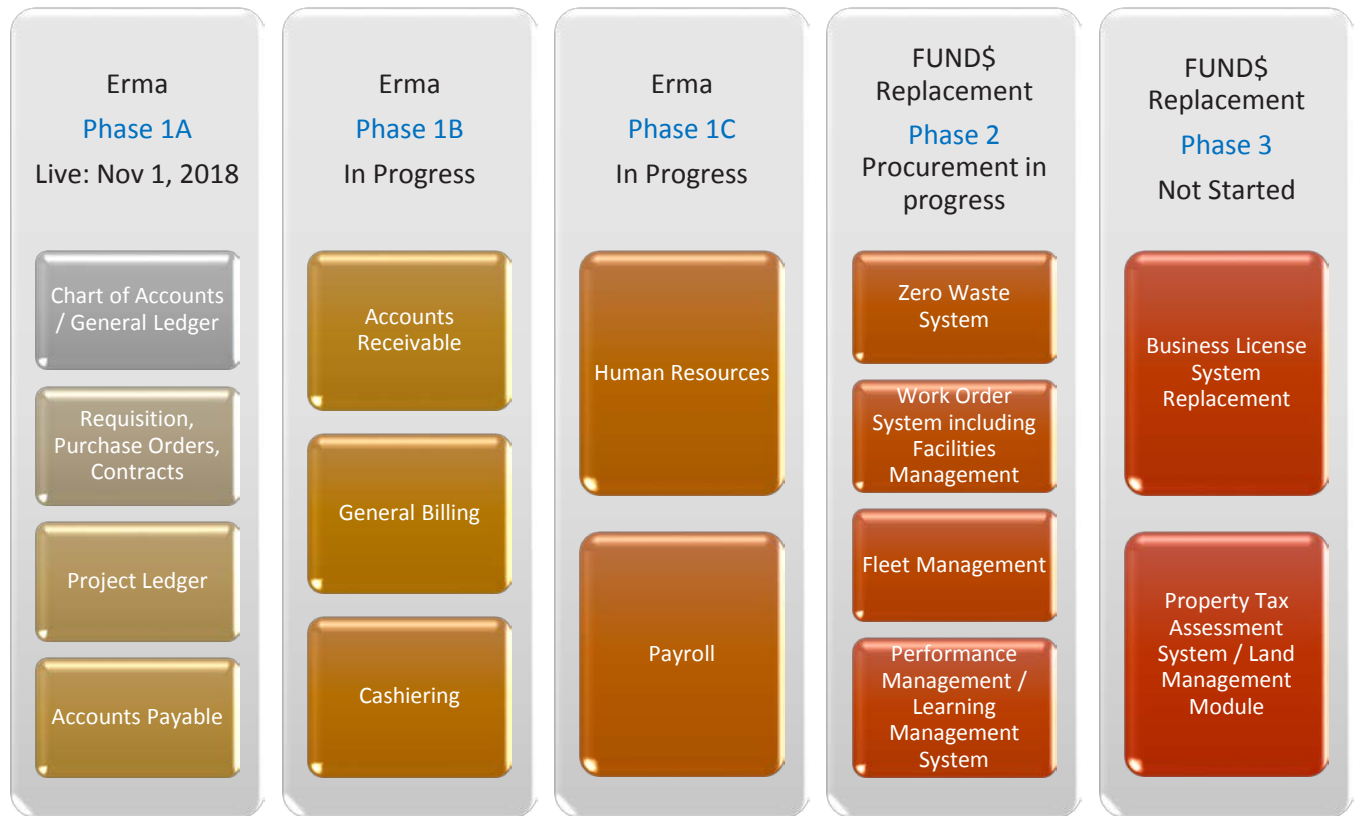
Erma
Phase 1A
Live: Nov 1, 2018

Chart of Accounts / General Ledger

Requisition, Purchase Orders, Contracts

Project Ledger

Accounts Payable

Erma
Phase 1B
In Progress

Accounts Receivable

General Billing

Cashiering

Erma
Phase 1C
In Progress

Human Resources

Payroll

FUND$ Replacement
Phase 2
Procurement in progress

Zero Waste System

Work Order System including Facilities Management

Fleet Management

Performance Management / Learning Management System

FUND$ Replacement
Phase 3
Not Started

Business License System Replacement

Property Tax Assessment System / Land Management Module